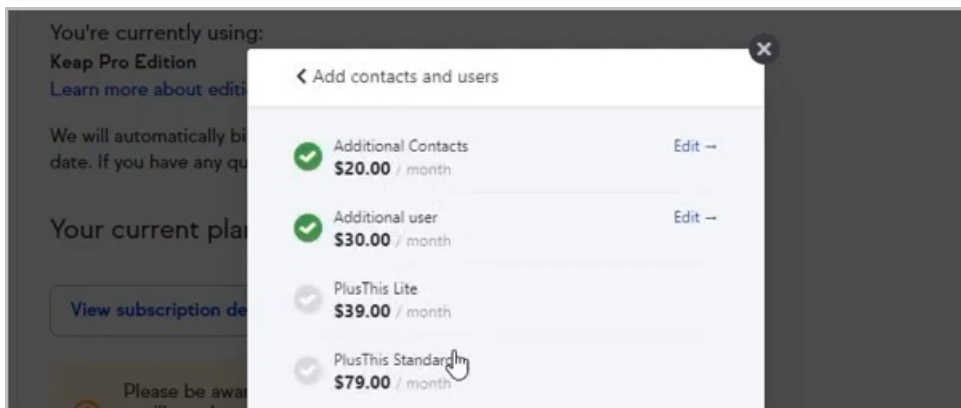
You're currently using:
Keap Pro Edition
Learn more about editi

We will automatically bi
date. If you have any qu

Your current pla

View subscription de

Please be awa

‹ Add contacts and users

Additional Contacts
$20.00 / month
Edit →

Additional user
$30.00 / month
Edit →

PlusThis Lite
$39.00 / month

PlusThis Standard
$79.00 / month